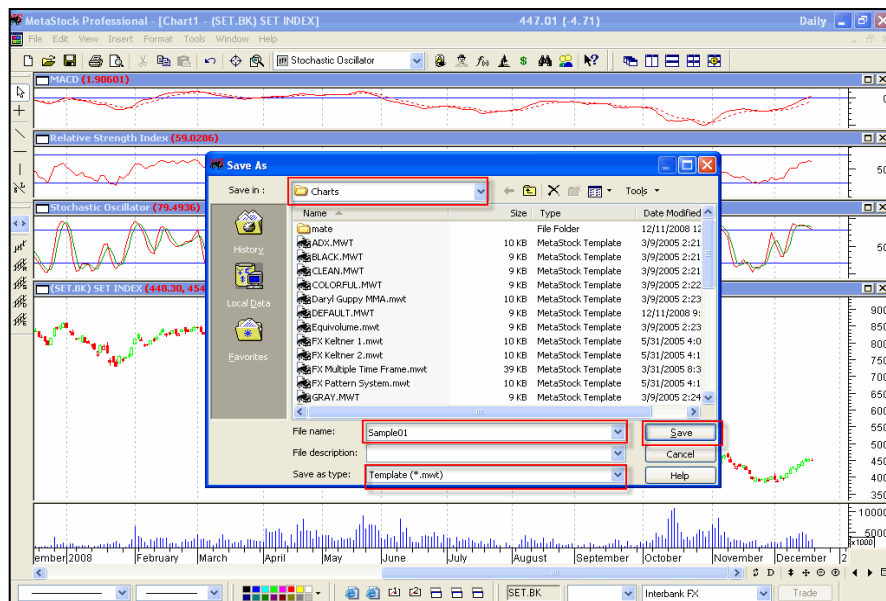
MetaStock Professional - [Chart1 - (SET.BK) SET INDEX]
447.01 (-4.71)
Daily

File Edit View Insert Format Tools Window Help

Stochastic Oscillator

MACD (1.90601)
0

Relative Strength Index (59.0286)
50

Stochastic Oscillator (79.4936)
50

(SET.BK) SET INDEX (448.30, 454

900
850
800
750
700
650
600
550
500
450
400
350

10000
5000
x1000

ember 2008 February March April May June July August September October November December

SET.BK
Interbank FX
Trade

Save As

Save in: Charts

Tools

History
Local Data
Favorites

| Name | Size | Type | Date Modified |
|---|---|---|---|
| mate | | File Folder | 12/11/2008 12 |
| ADX.MWT | 10 KB | MetaStock Template | 3/9/2005 2:21 |
| BLACK.MWT | 9 KB | MetaStock Template | 3/9/2005 2:21 |
| CLEAN.MWT | 9 KB | MetaStock Template | 3/9/2005 2:21 |
| COLORFUL.MWT | 9 KB | MetaStock Template | 3/9/2005 2:22 |
| Daryl Guppy MMA.mwt | 10 KB | MetaStock Template | 3/9/2005 2:23 |
| DEFAULT.MWT | 9 KB | MetaStock Template | 12/11/2008 9: |
| Equivolume.mwt | 9 KB | MetaStock Template | 3/9/2005 2:23 |
| FX Keltner 1.mwt | 10 KB | MetaStock Template | 5/31/2005 4:0 |
| FX Keltner 2.mwt | 10 KB | MetaStock Template | 5/31/2005 4:1 |
| FX Multiple Time Frame.mwt | 39 KB | MetaStock Template | 3/31/2005 8:3 |
| FX Pattern System.mwt | 10 KB | MetaStock Template | 5/31/2005 4:1 |
| GRAY.MWT | 9 KB | MetaStock Template | 3/9/2005 2:24 |

File name: Sample01
File description:
Save as type: Template (*.mwt)

Save
Cancel
Help